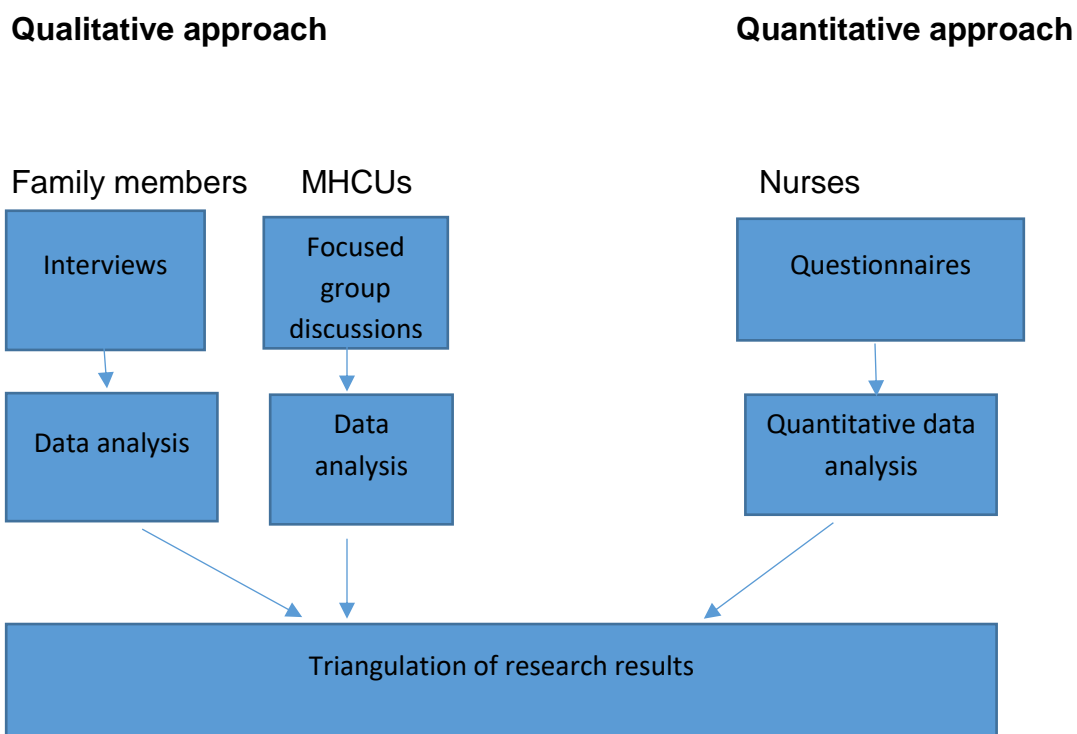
**Qualitative approach**

**Quantitative approach**

Family members

MHCUs

Nurses

Interviews

Focused group discussions

Questionnaires

Data analysis

Data analysis

Quantitative data analysis

Triangulation of research results